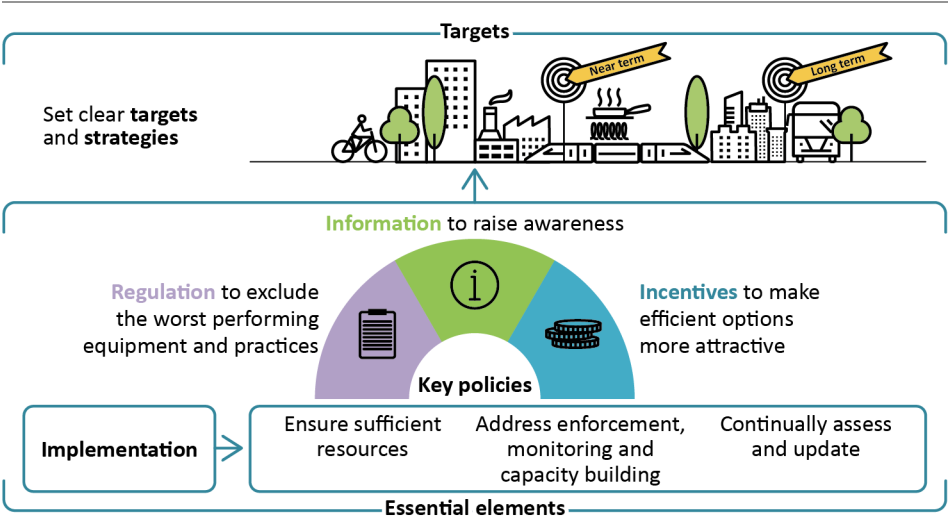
Targets

Set clear targets and strategies

Near term

Long term

Information to raise awareness

Regulation to exclude the worst performing equipment and practices

Incentives to make efficient options more attractive

Key policies

Implementation

Ensure sufficient resources

Address enforcement, monitoring and capacity building

Continually assess and update

Essential elements